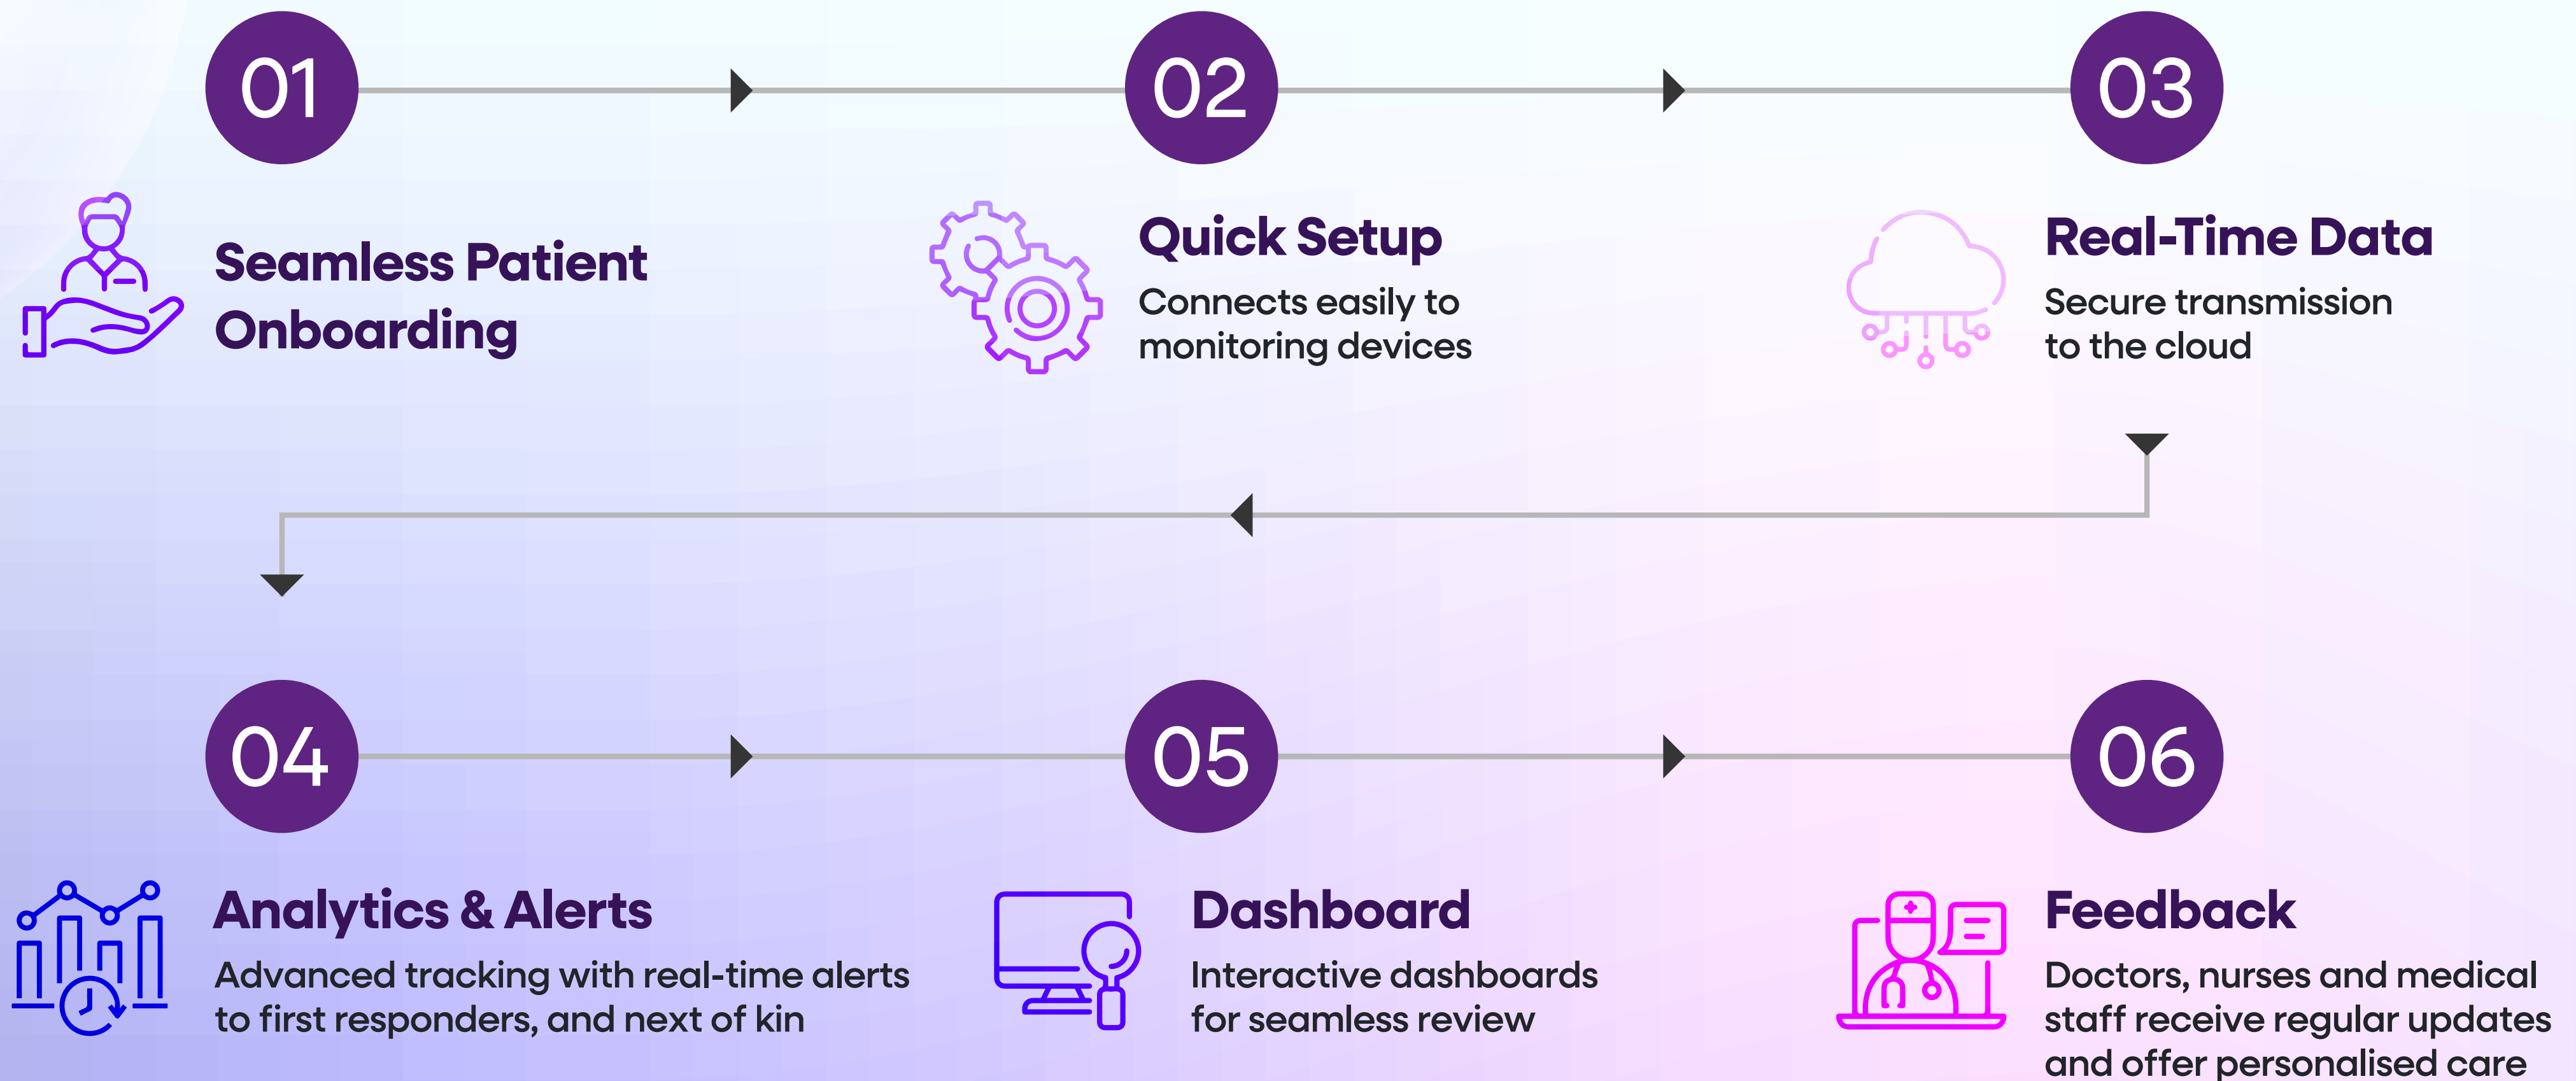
01

Seamless Patient Onboarding

02

Quick Setup

Connects easily to monitoring devices

03

Real-Time Data

Secure transmission to the cloud

04

Analytics & Alerts

Advanced tracking with real-time alerts to first responders, and next of kin

05

Dashboard

Interactive dashboards for seamless review

06

Feedback

Doctors, nurses and medical staff receive regular updates and offer personalised care